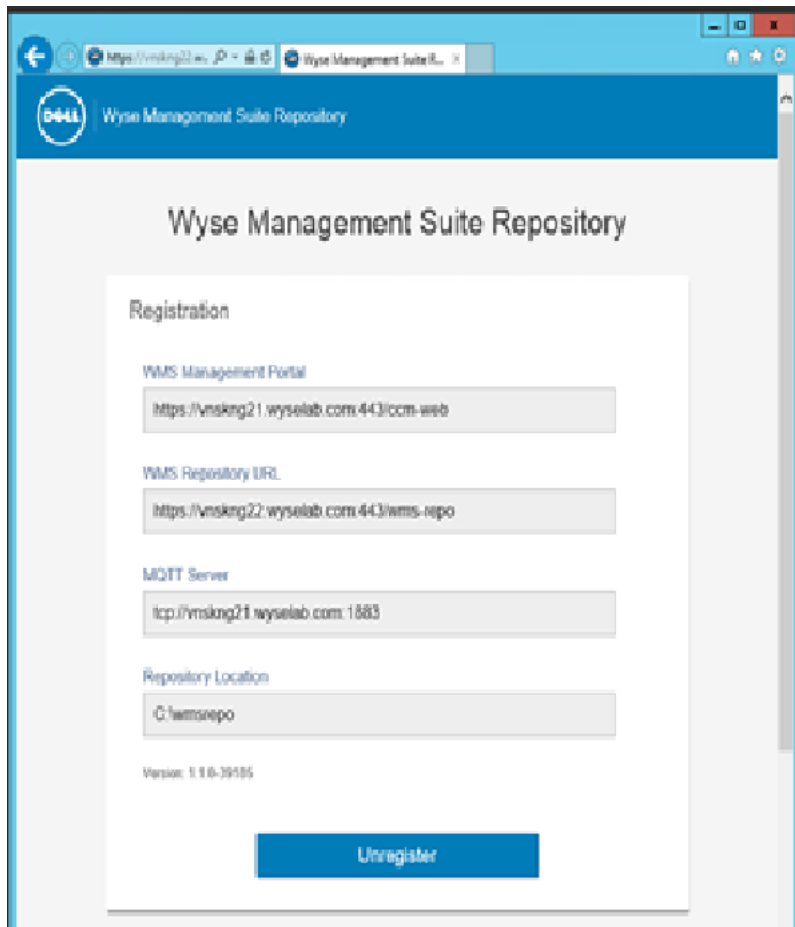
https://vmskng22.w... Wyse Management Suite R... ×

DELL Wyse Management Suite Repository

Wyse Management Suite Repository

Registration

WMS Management Portal

https://vmskng21.wyselab.com:443/ccm-web

WMS Repository URL

https://vmskng22.wyselab.com:443/wms-repo

MQTT Server

tcp://vmskng21.wyselab.com:1883

Repository Location

C:\wmsrepo

Version: 1.1.0-39185

Unregister